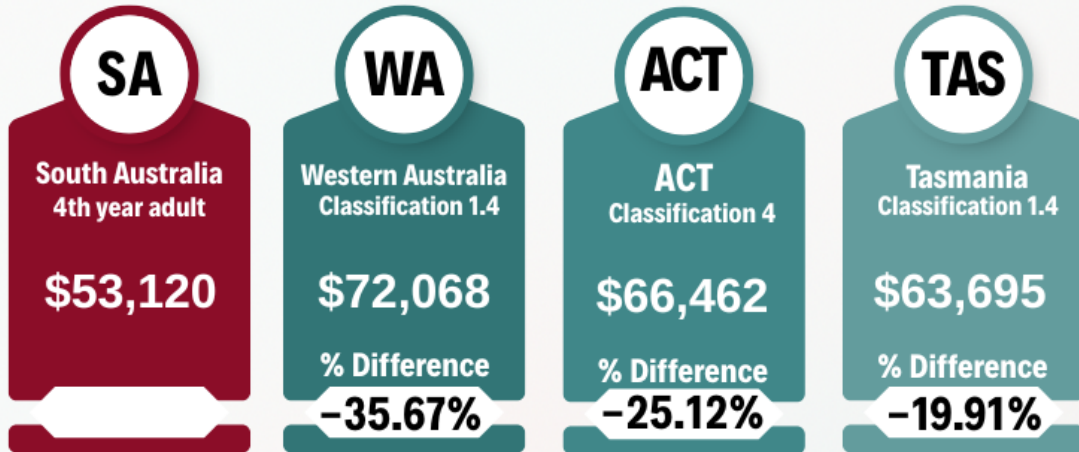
SA
South Australia
4th year adult
$53,120

WA
Western Australia
Classification 1.4
$72,068
% Difference
–35.67%

ACT
ACT
Classification 4
$66,462
% Difference
–25.12%

TAS
Tasmania
Classification 1.4
$63,695
% Difference
–19.91%